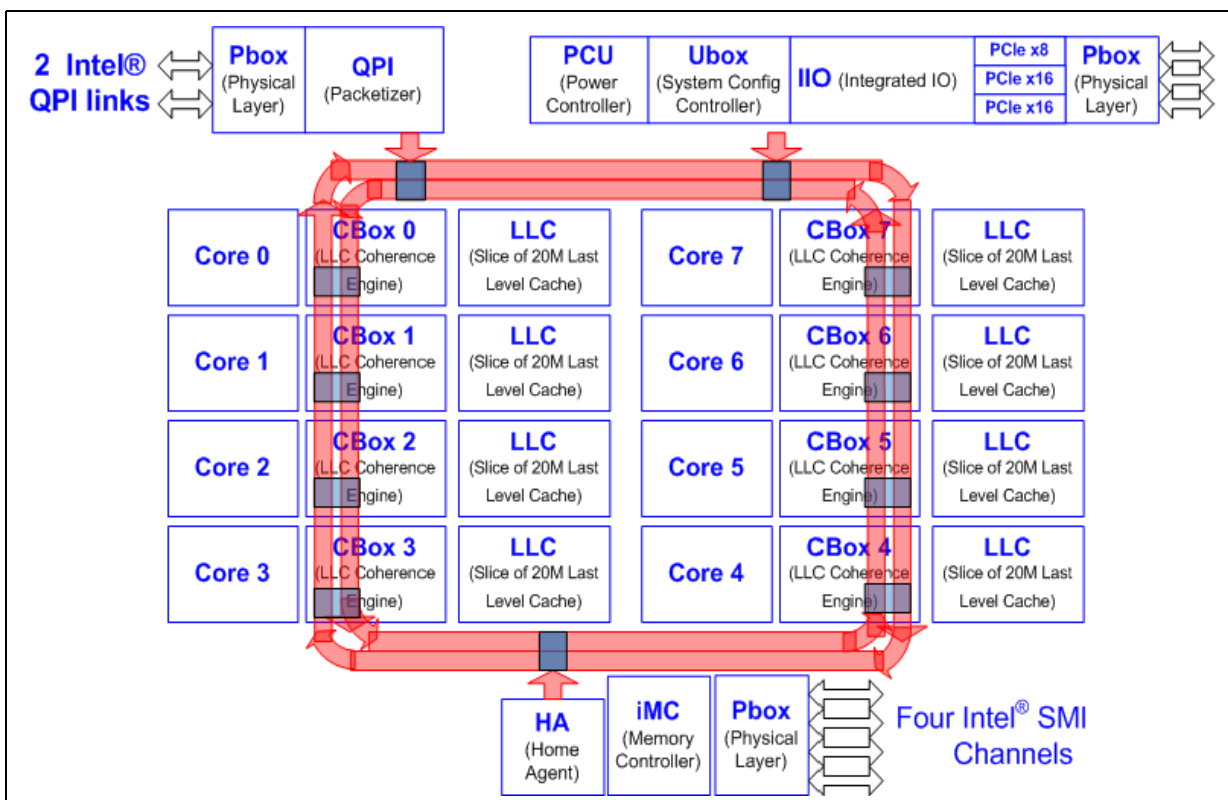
2 Intel® QPI links

Pbox (Physical Layer)

QPI (Packetizer)

PCU (Power Controller)

Ubox (System Config Controller)

IIO (Integrated IO)

PCIe x8
PCIe x16
PCIe x16

Pbox (Physical Layer)

Core 0
CBox 0 (LLC Coherence Engine)
LLC (Slice of 20M Last Level Cache)

Core 7
CBox 7 (LLC Coherence Engine)
LLC (Slice of 20M Last Level Cache)

Core 1
CBox 1 (LLC Coherence Engine)
LLC (Slice of 20M Last Level Cache)

Core 6
CBox 6 (LLC Coherence Engine)
LLC (Slice of 20M Last Level Cache)

Core 2
CBox 2 (LLC Coherence Engine)
LLC (Slice of 20M Last Level Cache)

Core 5
CBox 5 (LLC Coherence Engine)
LLC (Slice of 20M Last Level Cache)

Core 3
CBox 3 (LLC Coherence Engine)
LLC (Slice of 20M Last Level Cache)

Core 4
CBox 4 (LLC Coherence Engine)
LLC (Slice of 20M Last Level Cache)

HA (Home Agent)

iMC (Memory Controller)

Pbox (Physical Layer)

Four Intel® SMI Channels